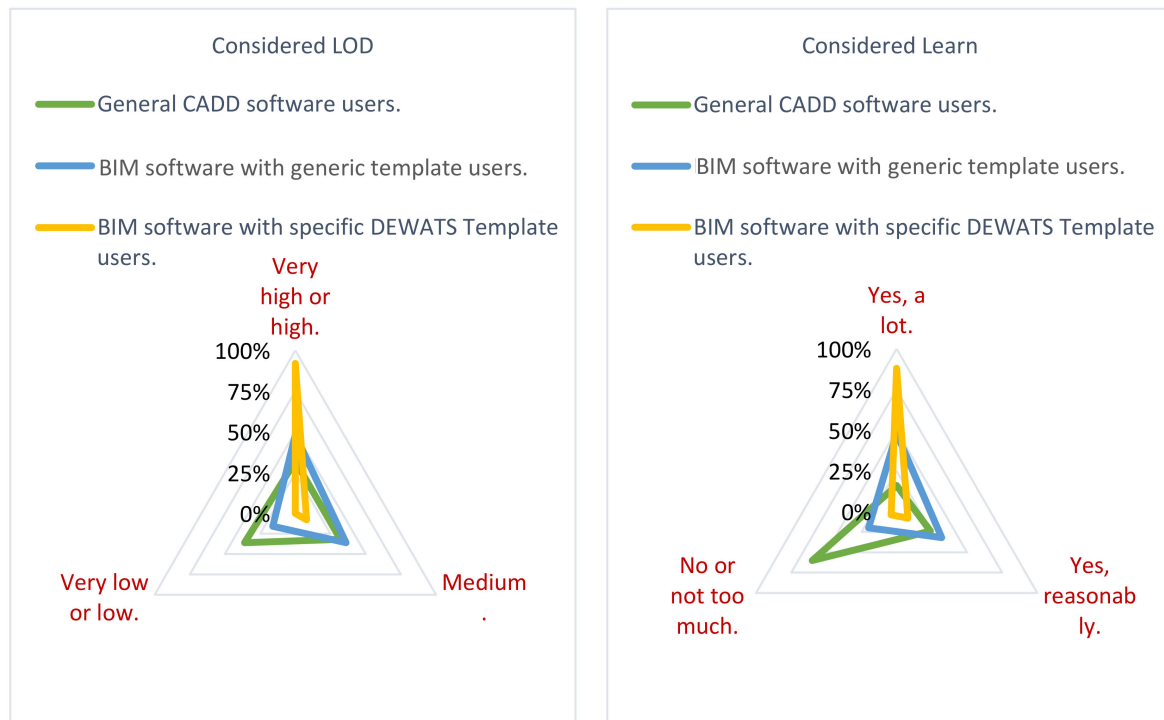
Considered LOD

General CADD software users.

BIM software with generic template users.

BIM software with specific DEWATS Template users.

Very high or high.

100%
75%
50%
25%
0%

Very low or low.

Medium.

Considered Learn

General CADD software users.

BIM software with generic template users.

BIM software with specific DEWATS Template users.

Yes, a lot.

100%
75%
50%
25%
0%

No or not too much.

Yes, reasonably.